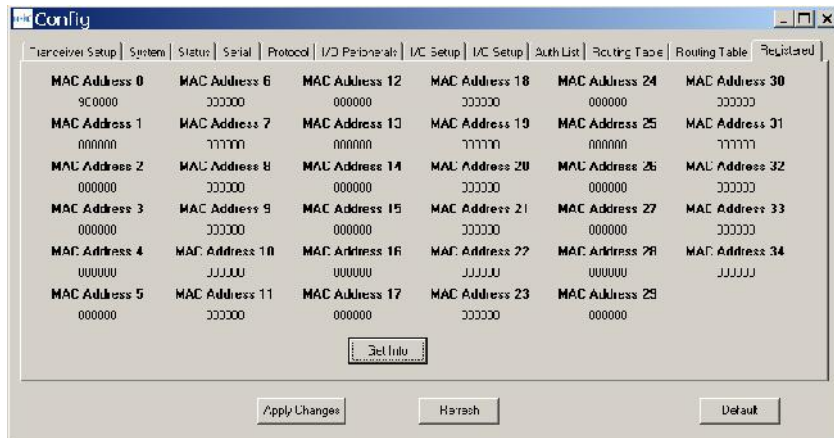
Config

Transceiver Setup | System | Status | Serial | Protocol | I/O Peripherals | I/C Setup | I/C Setup | Auth List | Routing Table | Routing Table | Registered

MAC Address 0
9C0000
MAC Address 1
000000
MAC Address 2
000000
MAC Address 3
000000
MAC Address 4
000000
MAC Address 5
000000

MAC Address 6
000000
MAC Address 7
000000
MAC Address 8
000000
MAC Address 9
000000
MAC Address 10
000000
MAC Address 11
000000

MAC Address 12
000000
MAC Address 13
000000
MAC Address 14
000000
MAC Address 15
000000
MAC Address 16
000000
MAC Address 17
000000

MAC Address 18
000000
MAC Address 19
000000
MAC Address 20
000000
MAC Address 21
000000
MAC Address 22
000000
MAC Address 23
000000

MAC Address 24
000000
MAC Address 25
000000
MAC Address 26
000000
MAC Address 27
000000
MAC Address 28
000000
MAC Address 29
000000

MAC Address 30
000000
MAC Address 31
000000
MAC Address 32
000000
MAC Address 33
000000
MAC Address 34
000000

Get Info

Apply Changes
Refresh
Default